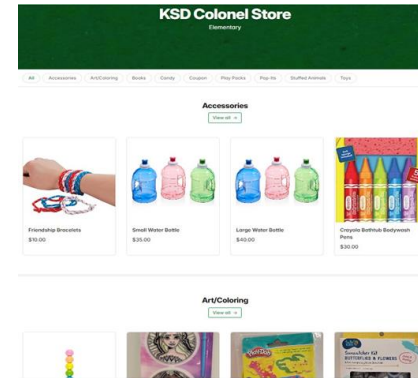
KSD Colonel Store
Elementary

All Accessories Art/Coloring Books Candy Coupon Play Packs Pop-its Stuffed Animals Toys

Accessories
View all

Friendship Bracelets
$10.00

Small Water Bottle
$35.00

Large Water Bottle
$40.00

Crayola Bathtub Bodywash Pens
$30.00

Art/Coloring
View all

Play-Doh

Smash Art